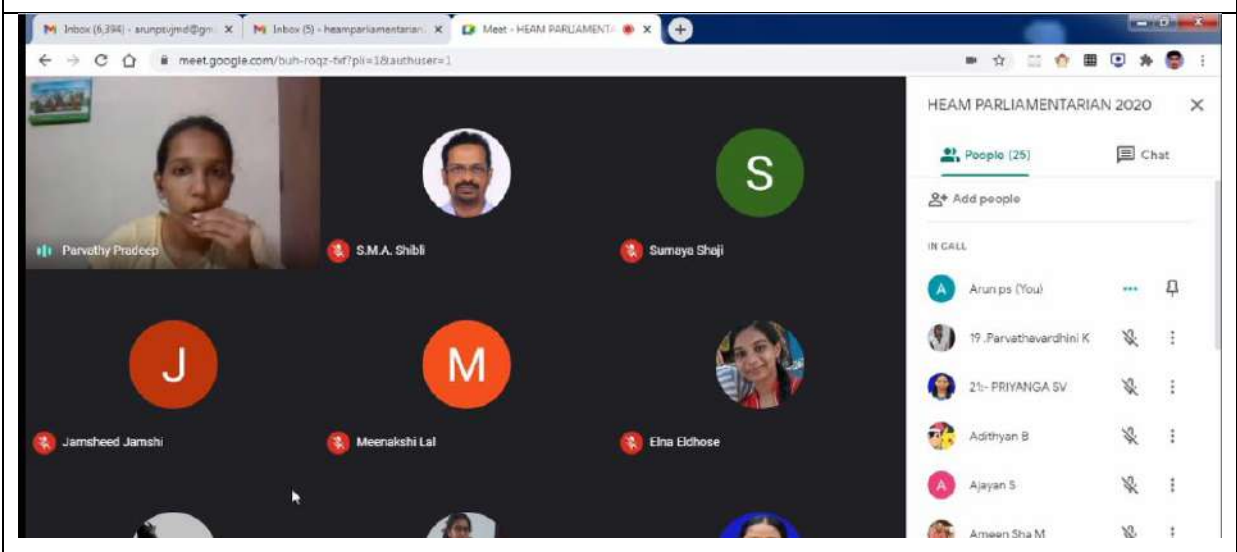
Inbox (6,394) - arunpsujmd@gm ×
Inbox (5) - heamparliamentarian ×
Meet - HEAM PARLIAMENTA ×
meet.google.com/buh-roqz-fxf?pli=1&authuser=1

Parvathy Pradeep
S.M.A. Shibli
S
Sumaya Shaji
J
Jamsheed Jamshi
M
Meenakshi Lal
Elna Eldhose

HEAM PARLIAMENTARIAN 2020
People (25)
Chat
Add people
IN CALL
A Arun ps (You)
19 .Parvathavardhini K
21- PRIYANGA SV
Adithyan B
A Ajayan S
Ameen Sha M